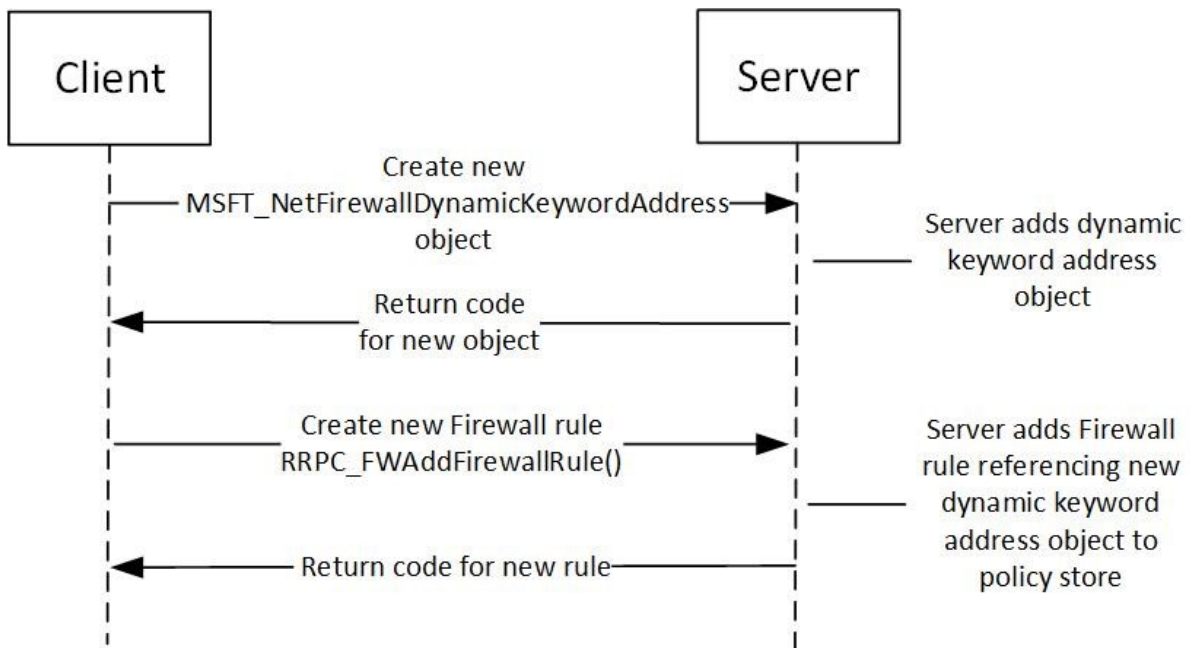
Client

Server

Create new MSFT_NetFirewallDynamicKeywordAddress object

Server adds dynamic keyword address object

Return code for new object

Create new Firewall rule RRPC_FWAddFirewallRule()

Server adds Firewall rule referencing new dynamic keyword address object to policy store

Return code for new rule